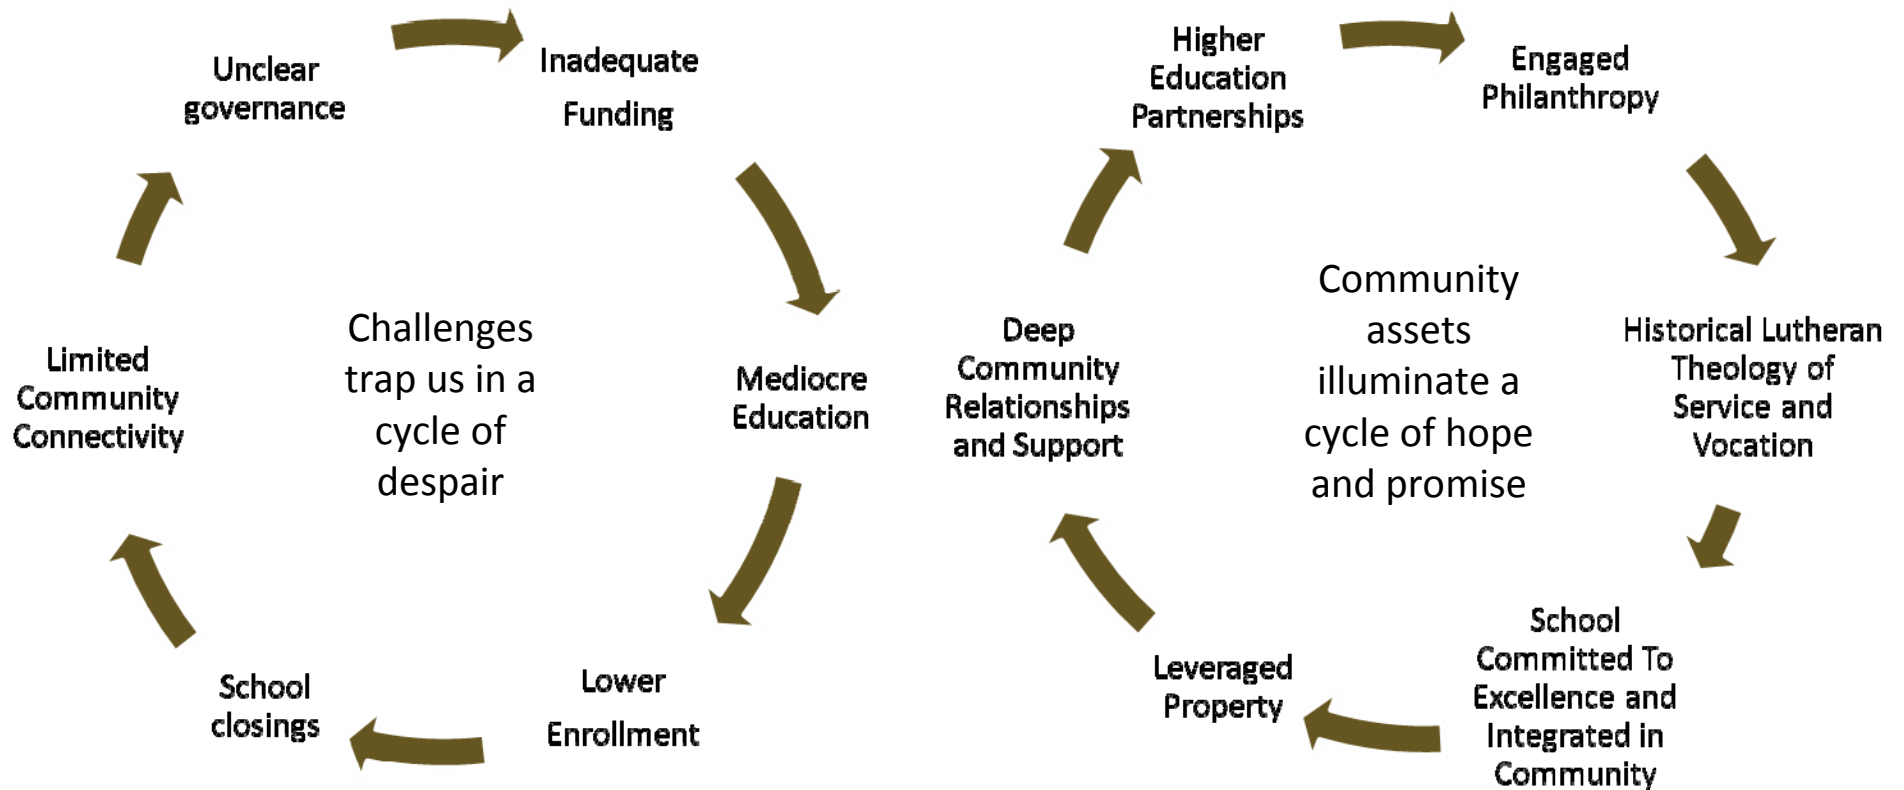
Unclear governance

Inadequate Funding

Mediocre Education

Lower Enrollment

School closings

Limited Community Connectivity

Challenges trap us in a cycle of despair

Higher Education Partnerships

Engaged Philanthropy

Historical Lutheran Theology of Service and Vocation

School Committed To Excellence and Integrated in Community

Leveraged Property

Deep Community Relationships and Support

Community assets illuminate a cycle of hope and promise